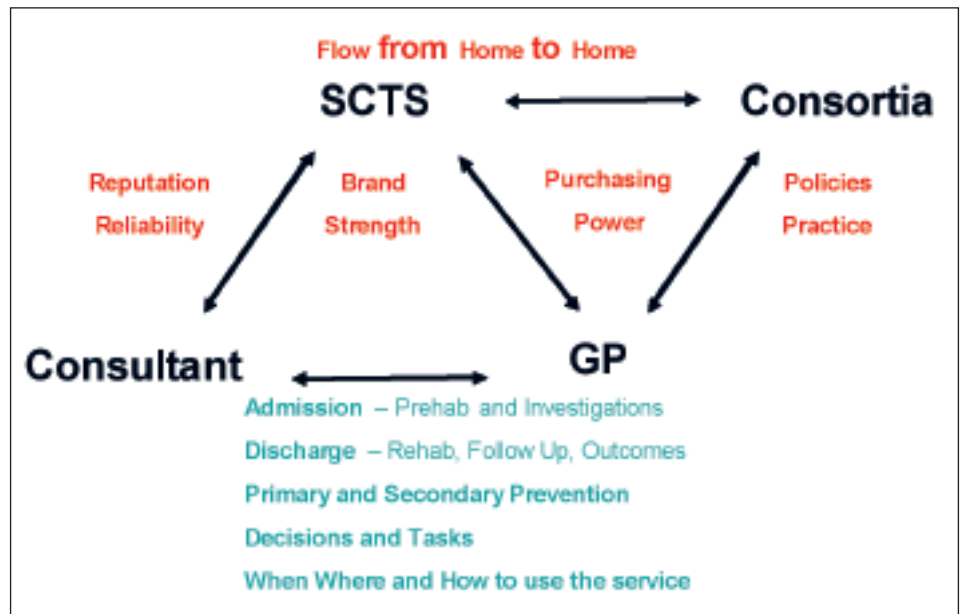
Flow from Home to Home

SCTS

Consortia

Reputation
Reliability

Brand
Strength

Purchasing
Power

Policies
Practice

Consultant

GP

Admission – Prehab and Investigations

Discharge – Rehab, Follow Up, Outcomes

Primary and Secondary Prevention

Decisions and Tasks

When Where and How to use the service